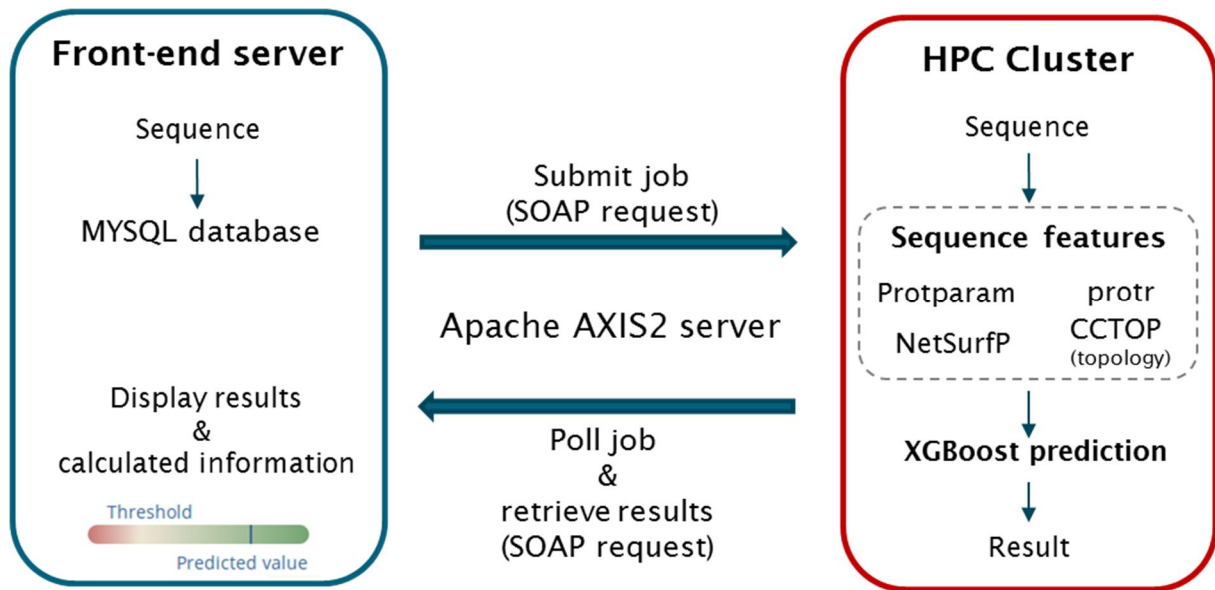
Front-end server

Sequence

MYSQL database

Display results
&
calculated information

Threshold

Predicted value

Submit job
(SOAP request)

Apache AXIS2 server

Poll job
&
retrieve results
(SOAP request)

HPC Cluster

Sequence

Sequence features

Protparam

protr

NetSurfP

CCTOP
(topology)

XGBoost prediction

Result